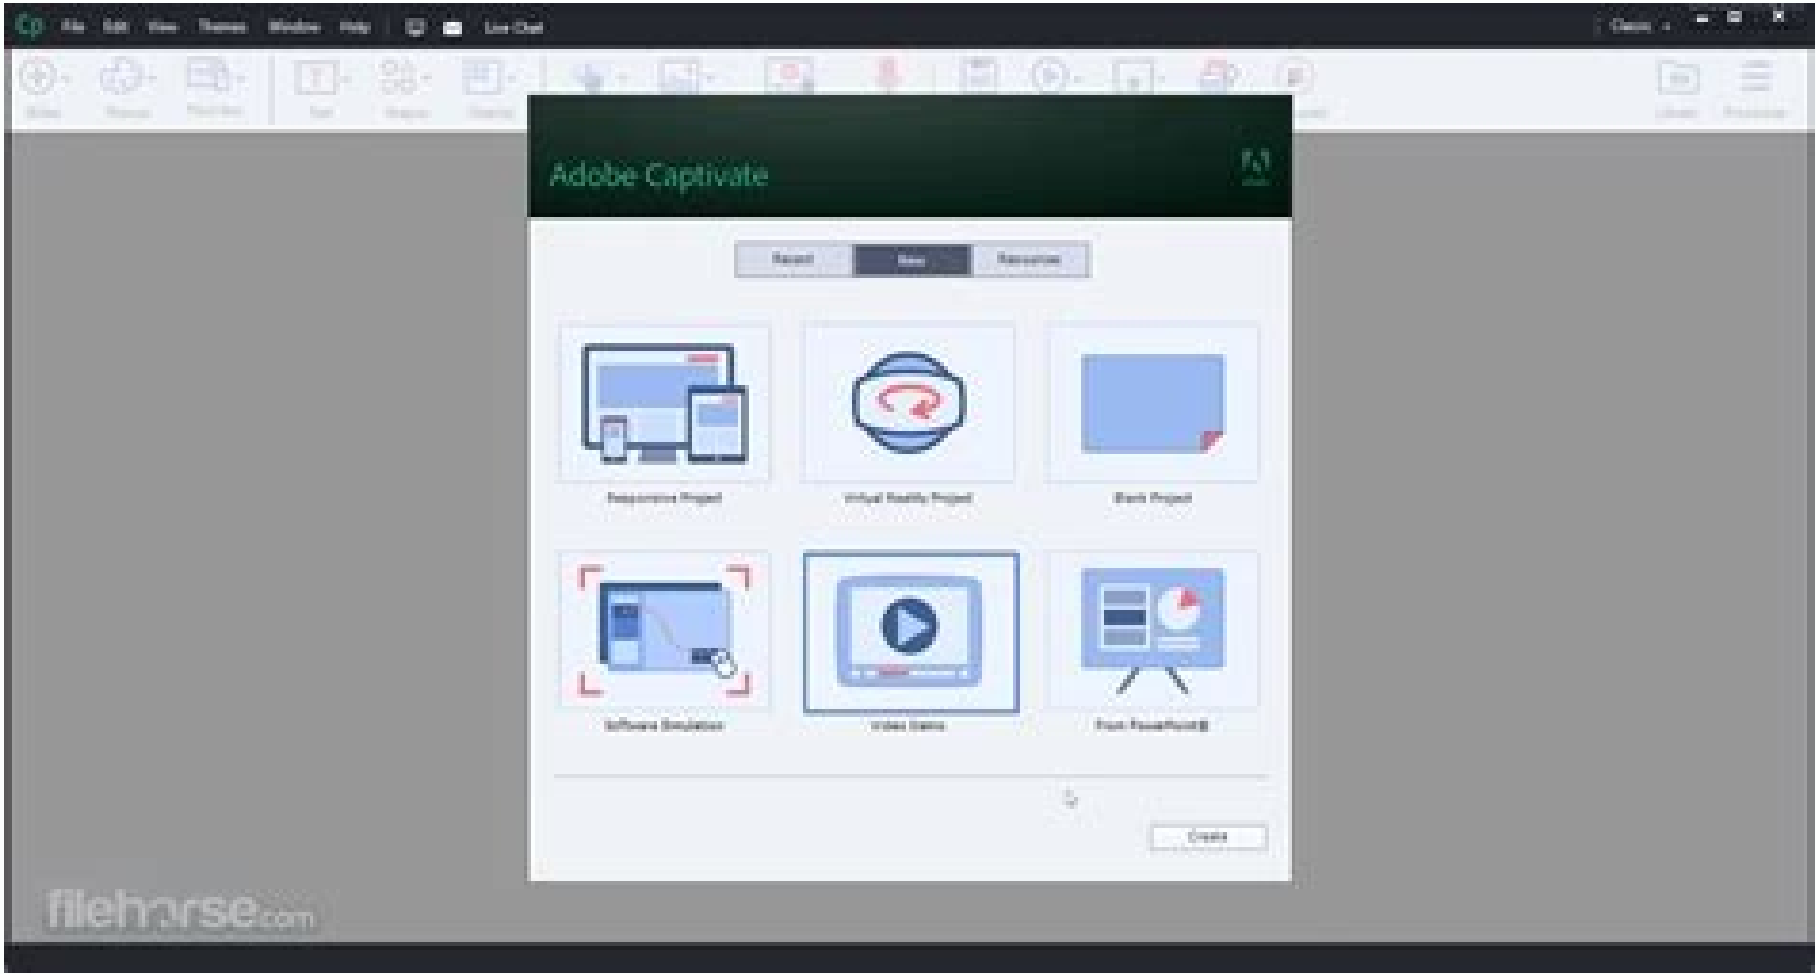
Cp File Edit View Themes Window Help Live Chat

Classic

Slides Themes Text Shapes Objects

Library Properties

Adobe Captivate

Recent New Resources

Responsive Project

Virtual Reality Project

Blank Project

Software Simulation

Video Demo

From PowerPoint®

Create

filehorse.com